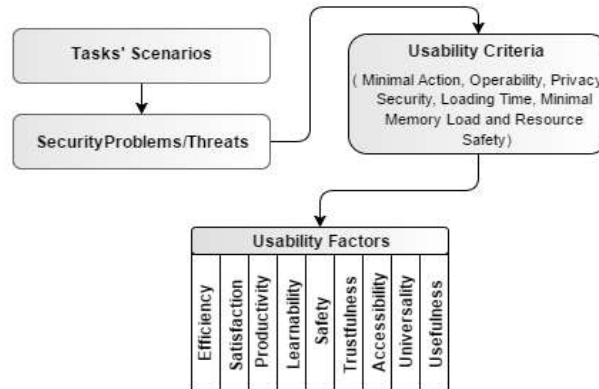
Tasks' Scenarios

SecurityProblems/Threats

Usability Criteria
( Minimal Action, Operability, Privacy Security, Loading Time, Minimal Memory Load and Resource Safety)

Usability Factors

| Efficiency | Satisfaction | Productivity | Learnability | Safety | Trustfulness | Accessibility | Universality | Usefulness |
|---|---|---|---|---|---|---|---|---|